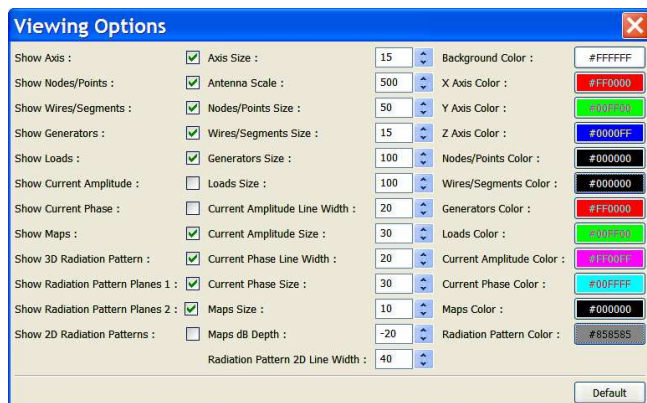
Viewing Options

| | | | | | |
|---|---|---|---|---|---|
| Show Axis : | ✓ | Axis Size : | 15 | Background Color : | #FFFFFF |
| Show Nodes/Points : | ✓ | Antenna Scale : | 500 | X Axis Color : | #FF0000 |
| Show Wires/Segments : | ✓ | Nodes/Points Size : | 50 | Y Axis Color : | #00FF00 |
| Show Generators : | ✓ | Wires/Segments Size : | 15 | Z Axis Color : | #0000FF |
| Show Loads : | ✓ | Generators Size : | 100 | Nodes/Points Color : | #000000 |
| Show Current Amplitude : | | Loads Size : | 100 | Wires/Segments Color : | #000000 |
| Show Current Phase : | | Current Amplitude Line Width : | 20 | Generators Color : | #FF0000 |
| Show Maps : | ✓ | Current Amplitude Size : | 30 | Loads Color : | #00FF00 |
| Show 3D Radiation Pattern : | ✓ | Current Phase Line Width : | 20 | Current Amplitude Color : | #FF00FF |
| Show Radiation Pattern Planes 1 : | ✓ | Current Phase Size : | 30 | Current Phase Color : | #00FFFF |
| Show Radiation Pattern Planes 2 : | ✓ | Maps Size : | 10 | Maps Color : | #000000 |
| Show 2D Radiation Patterns : | | Maps dB Depth : | -20 | Radiation Pattern Color : | #858585 |
| | | Radiation Pattern 2D Line Width : | 40 | | |

Default